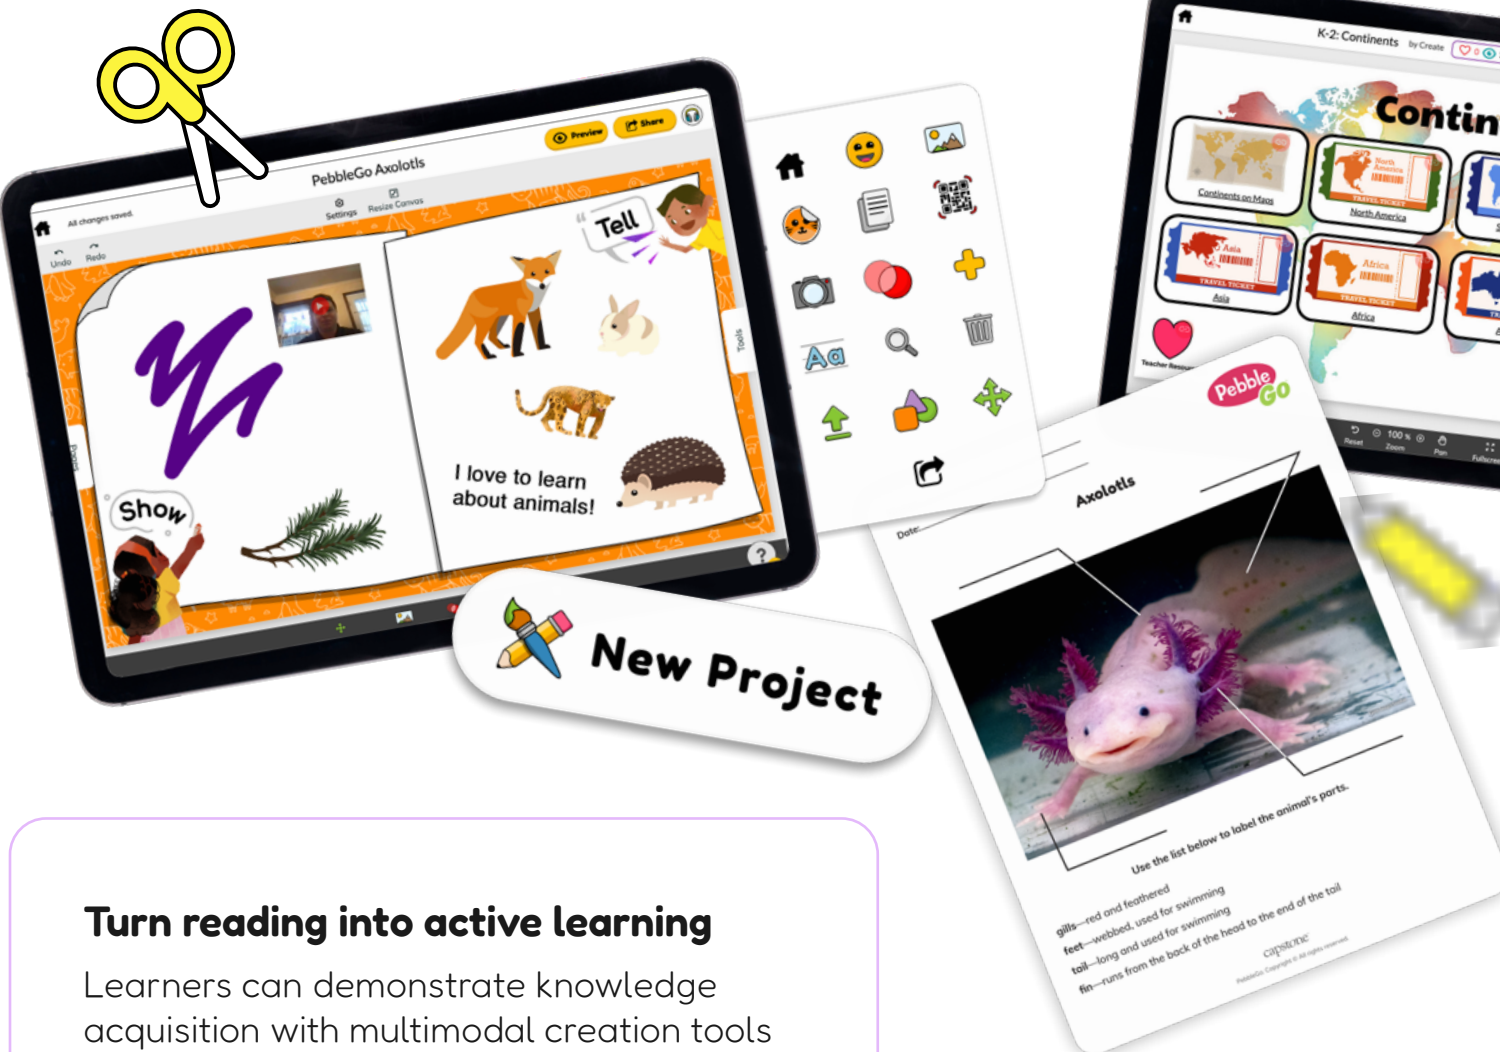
All changes saved

PebbleGo Axolotls

Preview

Share

Undo

Redo

Settings

Resize Canvas

Tools

Show

Tell

I love to learn about animals!

New Project

K-2: Continents

by Create

Contin

Continents on Maps

North America

North America

TRAVEL TICKET

Asia

Asia

TRAVEL TICKET

Africa

Africa

TRAVEL TICKET

Teacher Resour

Reset

100 %

Zoom

Pan

Fullscreen

Pebble Go

Axolotls

Date:

Use the list below to label the animal's parts.

gills—red and feathered

feet—webbed, used for swimming

tail—long and used for swimming

fin—runs from the back of the head to the end of the tail

capstone

Turn reading into active learning

Learners can demonstrate knowledge acquisition with multimodal creation tools